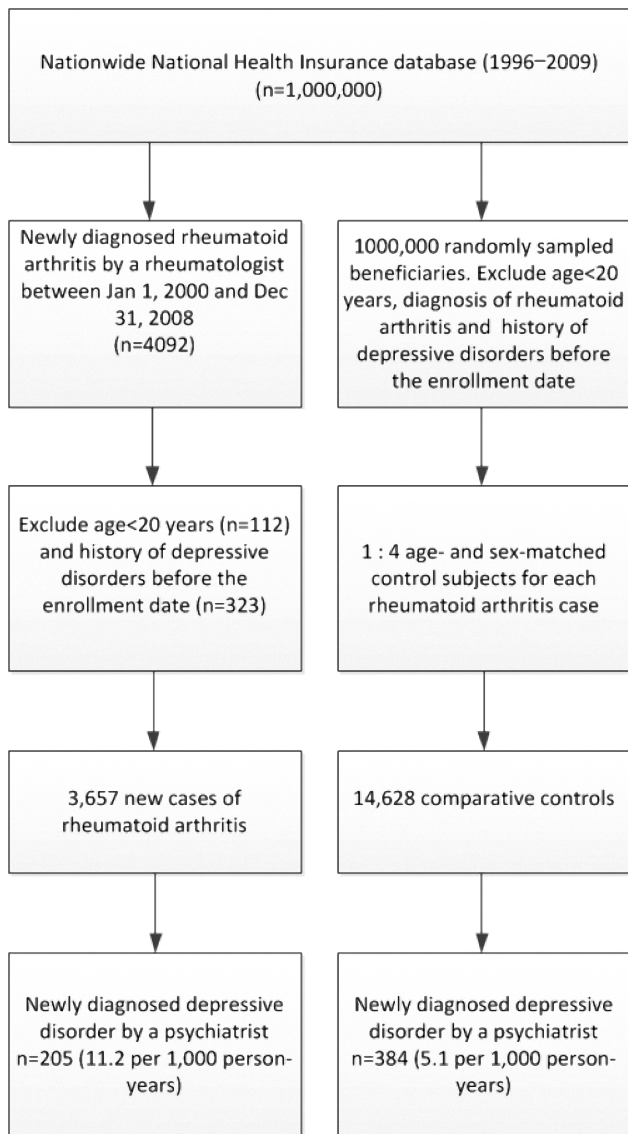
Nationwide National Health Insurance database (1996–2009)
(n=1,000,000)

Newly diagnosed rheumatoid arthritis by a rheumatologist between Jan 1, 2000 and Dec 31, 2008
(n=4092)

1000,000 randomly sampled beneficiaries. Exclude age<20 years, diagnosis of rheumatoid arthritis and history of depressive disorders before the enrollment date

Exclude age<20 years (n=112) and history of depressive disorders before the enrollment date (n=323)

1 : 4 age- and sex-matched control subjects for each rheumatoid arthritis case

3,657 new cases of rheumatoid arthritis

14,628 comparative controls

Newly diagnosed depressive disorder by a psychiatrist n=205 (11.2 per 1,000 person-years)

Newly diagnosed depressive disorder by a psychiatrist n=384 (5.1 per 1,000 person-years)